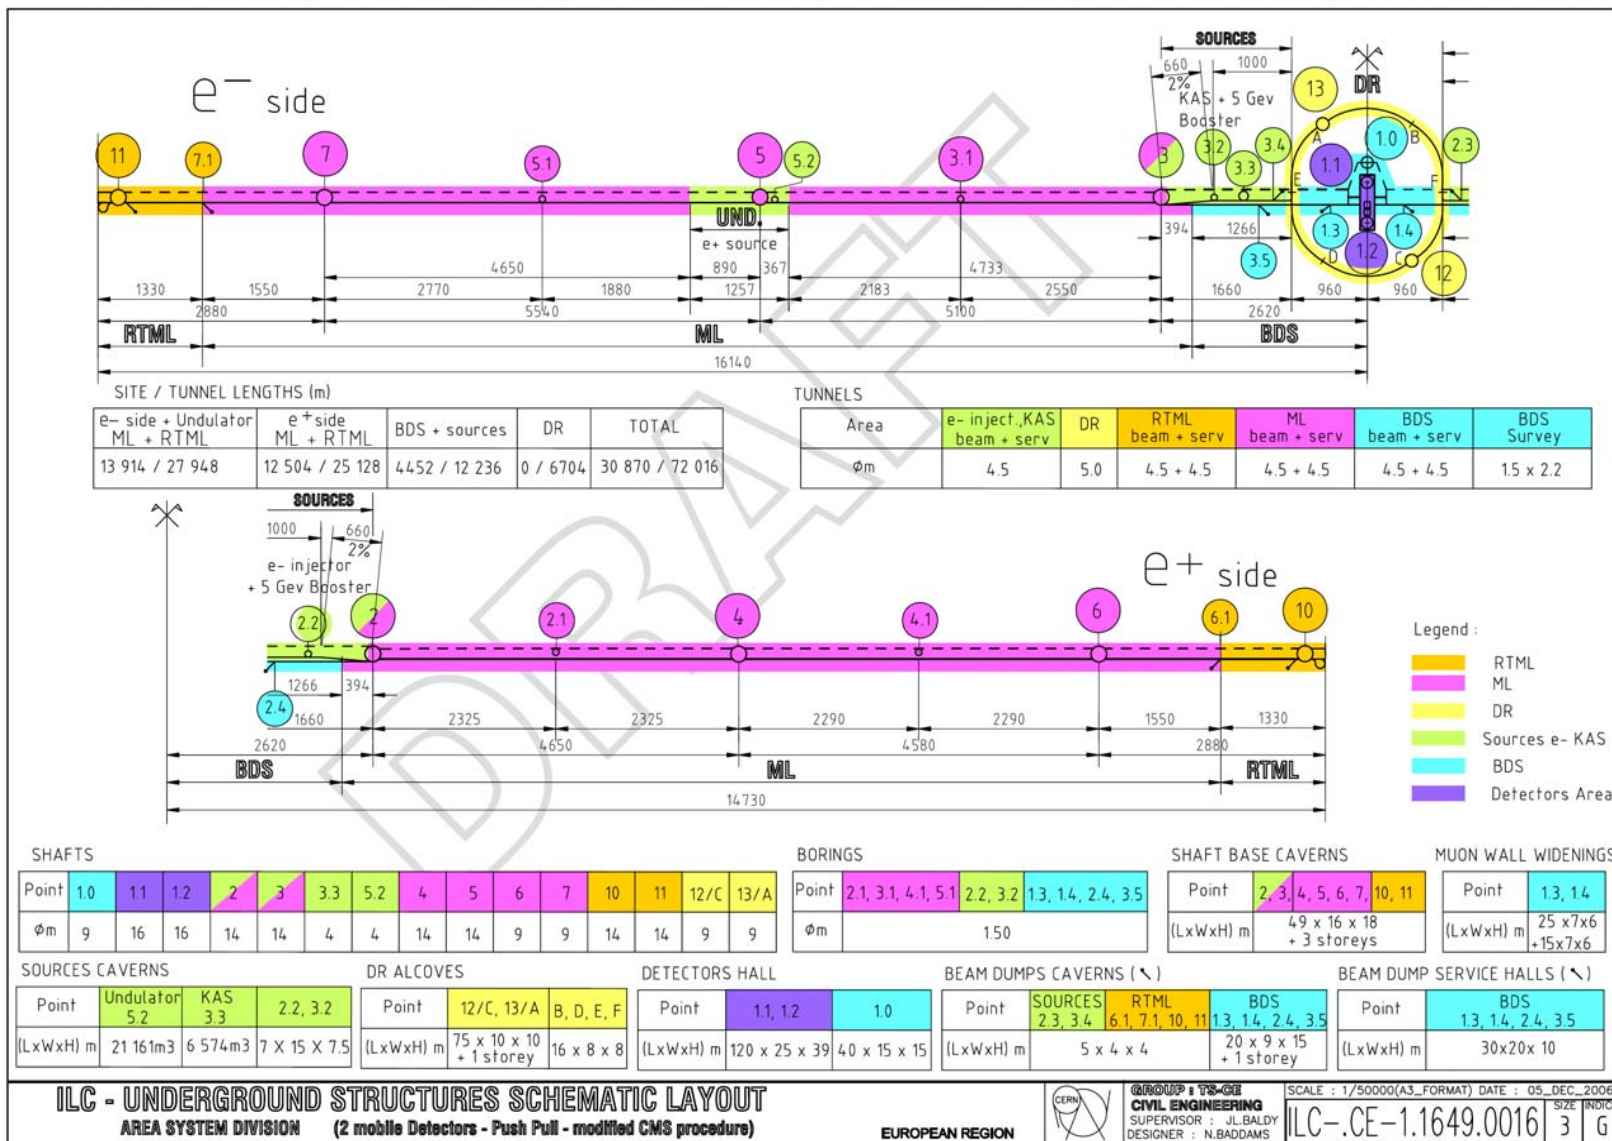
$e^-$ side

SOURCES
660 1000
2%
KAS + 5 Gev Booster
DR
13
11 7.1 7 5.1 5 5.2 3.1 3 3.2 3.4 3.3 1.0 1.1 A B 2.3 E F
UND.
e+ source
394 1266 1.3 1.4 1.2 3.5 D C 12
4650 4733
890 367
1330 1550 2770 1880 1257 2183 2550 1660 960 960
2880 5540 5100 2620
RTML ML BDS
16140

SITE / TUNNEL LENGTHS (m)

| e– side + Undulator ML + RTML | e+side ML + RTML | BDS + sources | DR | TOTAL |
|---|---|---|---|---|
| 13 914 / 27 948 | 12 504 / 25 128 | 4452 / 12 236 | 0 / 6704 | 30 870 / 72 016 |

TUNNELS

| Area | e- inject.,KAS beam + serv | DR | RTML beam + serv | ML beam + serv | BDS beam + serv | BDS Survey |
|---|---|---|---|---|---|---|
| Øm | 4.5 | 5.0 | 4.5 + 4.5 | 4.5 + 4.5 | 4.5 + 4.5 | 1.5 x 2.2 |

SOURCES
1000 660
2%
e- injector + 5 Gev Booster
$e^+$ side
2.2 2 2.1 4 4.1 6 6.1 10
1266 394
2.4 1660 2325 2325 2290 2290 1550 1330
2620 4650 4580 2880
BDS ML RTML
14730

Legend :
RTML
ML
DR
Sources e- KAS
BDS
Detectors Area

SHAFTS

| Point | 1.0 | 1.1 | 1.2 | 2 | 3 | 3.3 | 5.2 | 4 | 5 | 6 | 7 | 10 | 11 | 12/C | 13/A |
|---|---|---|---|---|---|---|---|---|---|---|---|---|---|---|---|
| Øm | 9 | 16 | 16 | 14 | 14 | 4 | 4 | 14 | 14 | 9 | 9 | 14 | 14 | 9 | 9 |

BORINGS

| Point | 2.1, 3.1, 4.1, 5.1 | 2.2, 3.2 | 1.3, 1.4, 2.4, 3.5 |
|---|---|---|---|
| Øm | 1.50 | | |

SHAFT BASE CAVERNS

| Point | 2, 3, 4, 5, 6, 7, 10, 11 |
|---|---|
| (LxWxH) m | 49 x 16 x 18 + 3 storeys |

MUON WALL WIDENINGS

| Point | 1.3, 1.4 |
|---|---|
| (LxWxH) m | 25 x7x6 +15x7x6 |

SOURCES CAVERNS

| Point | Undulator 5.2 | KAS 3.3 | 2.2, 3.2 |
|---|---|---|---|
| (LxWxH) m | 21 161m3 | 6 574m3 | 7 X 15 X 7.5 |

DR ALCOVES

| Point | 12/C, 13/A | B, D, E, F |
|---|---|---|
| (LxWxH) m | 75 x 10 x 10 + 1 storey | 16 x 8 x 8 |

DETECTORS HALL

| Point | 1.1, 1.2 | 1.0 |
|---|---|---|
| (LxWxH) m | 120 x 25 x 39 | 40 x 15 x 15 |

BEAM DUMPS CAVERNS (↘)

| Point | SOURCES 2.3, 3.4 | RTML 6.1, 7.1, 10, 11 | BDS 1.3, 1.4, 2.4, 3.5 |
|---|---|---|---|
| (LxWxH) m | 5 x 4 x 4 | | 20 x 9 x 15 + 1 storey |

BEAM DUMP SERVICE HALLS (↘)

| Point | BDS 1.3, 1.4, 2.4, 3.5 |
|---|---|
| (LxWxH) m | 30x20x 10 |

ILC - UNDERGROUND STRUCTURES SCHEMATIC LAYOUT
AREA SYSTEM DIVISION (2 mobile Detectors - Push Pull - modified CMS procedure)
EUROPEAN REGION
CERN
GROUP : TS-CE
CIVIL ENGINEERING
SUPERVISOR : JL.BALDY
DESIGNER : N.BADDAMS
SCALE : 1/50000(A3_FORMAT) DATE : 05_DEC_2006
ILC-.CE-1.1649.0016
SIZE 3 INDIC G

DRAFT